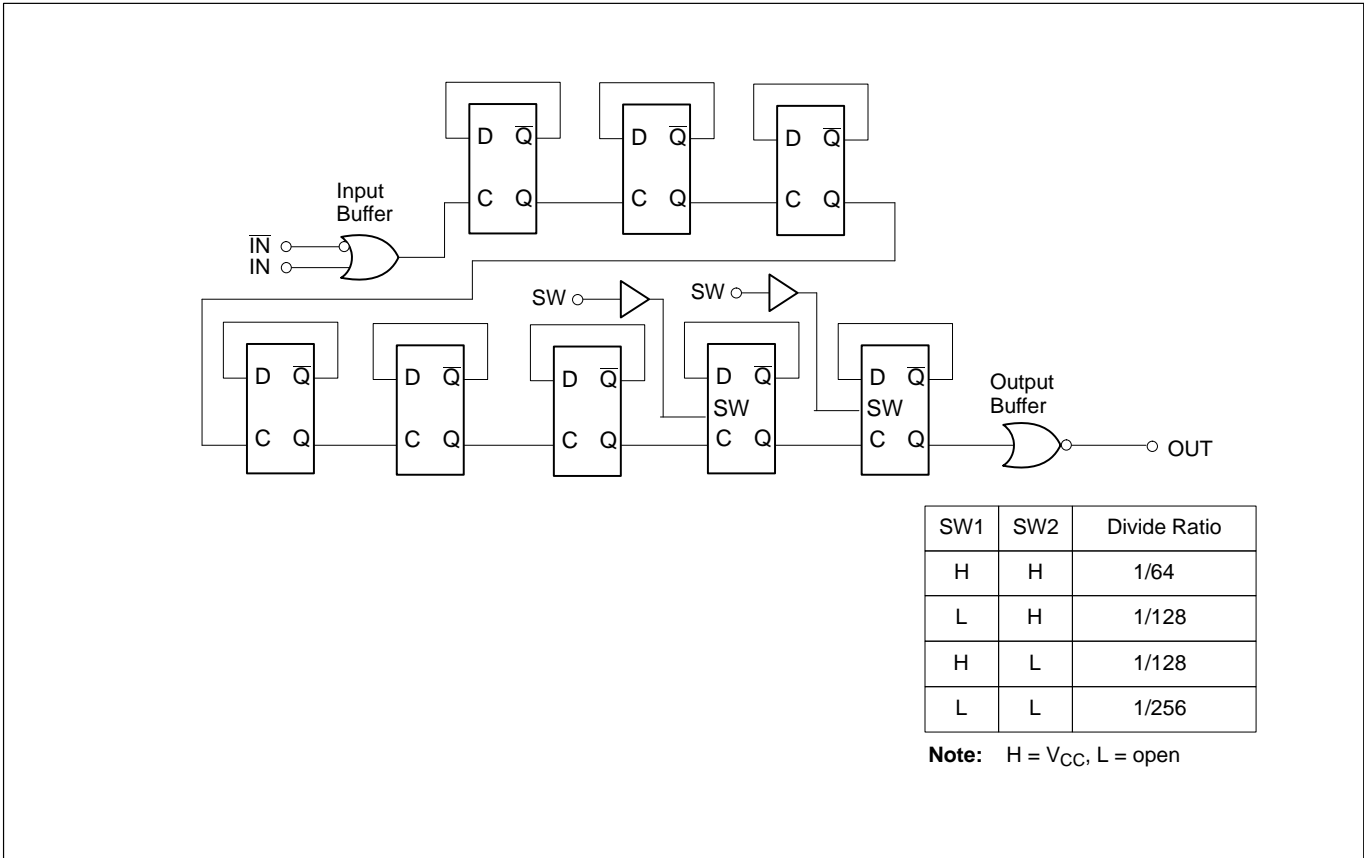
D $\overline{Q}$
C Q
D $\overline{Q}$
C Q
D $\overline{Q}$
C Q

Input Buffer

$\overline{IN}$
IN

SW
SW

D $\overline{Q}$
C Q
D $\overline{Q}$
C Q
D $\overline{Q}$
C Q
D $\overline{Q}$
SW
C Q
D $\overline{Q}$
SW
C Q

Output Buffer

OUT

| SW1 | SW2 | Divide Ratio |
|---|---|---|
| H | H | 1/64 |
| L | H | 1/128 |
| H | L | 1/128 |
| L | L | 1/256 |

**Note:** H = $V_{CC}$, L = open